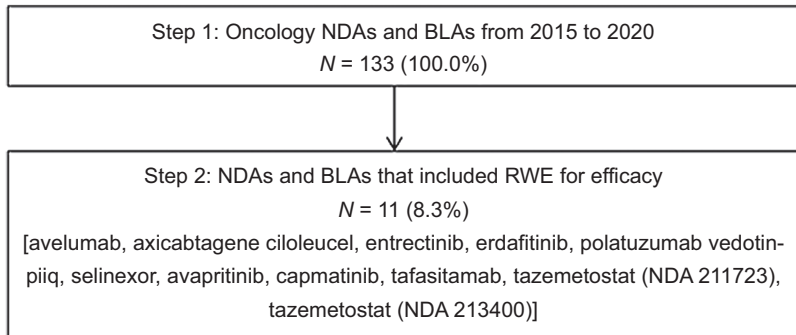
Step 1: Oncology NDAs and BLAs from 2015 to 2020
$N$ = 133 (100.0%)

Step 2: NDAs and BLAs that included RWE for efficacy
$N$ = 11 (8.3%)
[avelumab, axicabtagene ciloleucel, entrectinib, erdafitinib, polatuzumab vedotin-piiq, selinexor, avapritinib, capmatinib, tafasitamab, tazemetostat (NDA 211723), tazemetostat (NDA 213400)]